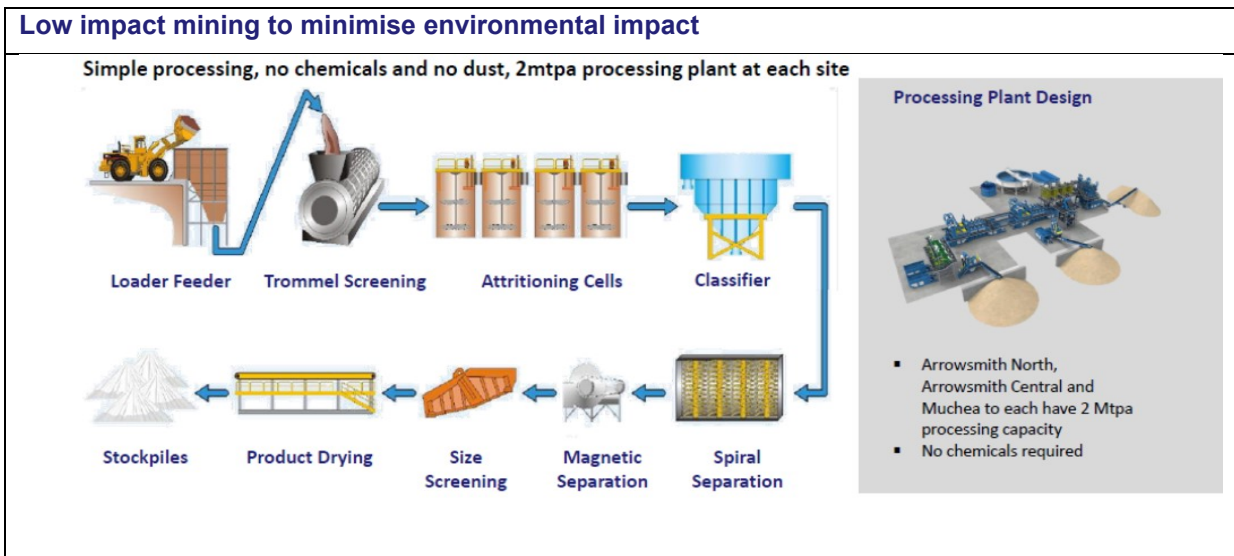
Low impact mining to minimise environmental impact

Simple processing, no chemicals and no dust, 2mtpa processing plant at each site

Loader Feeder

Trommel Screening

Attritioning Cells

Classifier

Spiral Separation

Magnetic Separation

Size Screening

Product Drying

Stockpiles

Processing Plant Design

- Arrowsmith North, Arrowsmith Central and Muchea to each have 2 Mtpa processing capacity
- No chemicals required